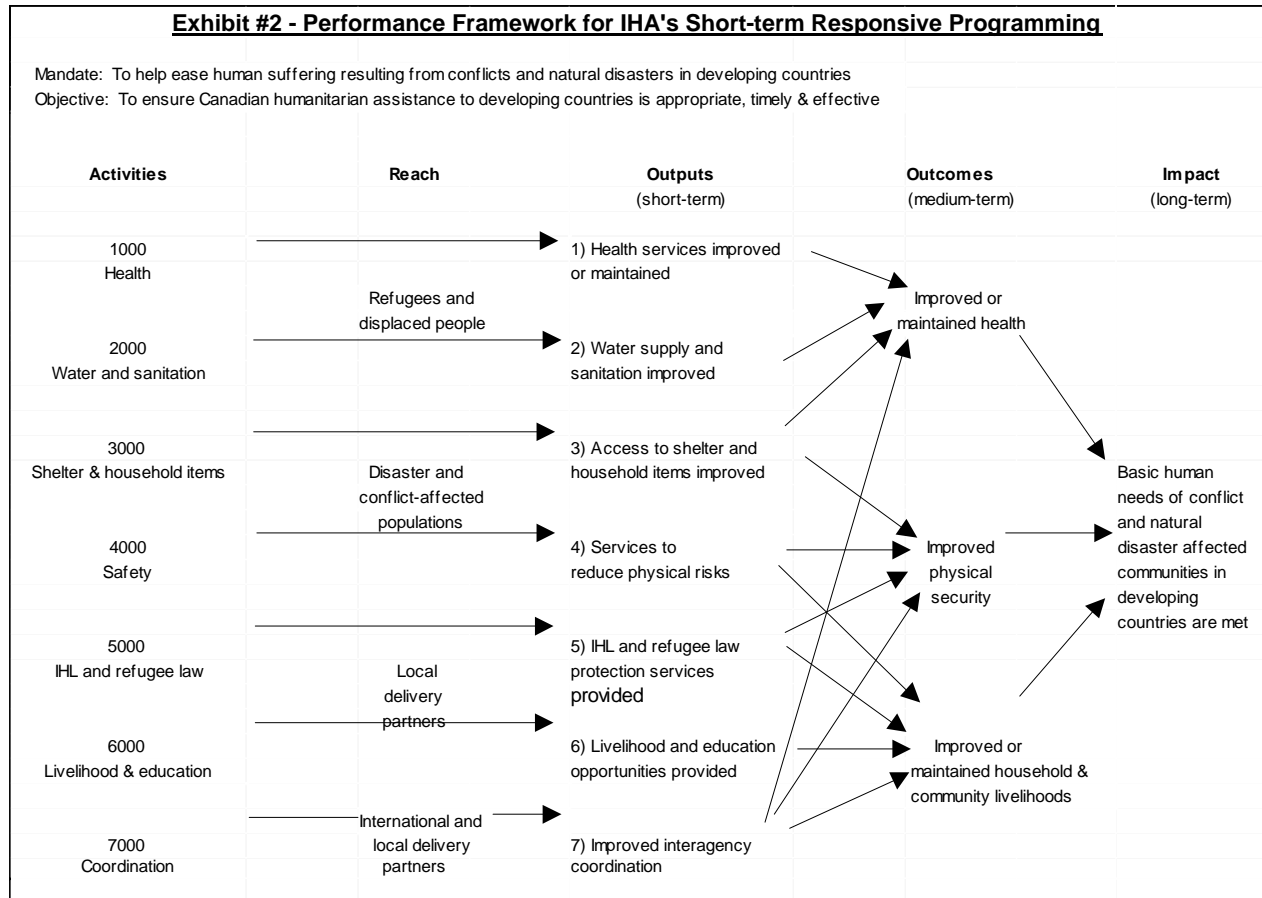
Exhibit #2 - Performance Framework for IHA's Short-term Responsive Programming

Mandate: To help ease human suffering resulting from conflicts and natural disasters in developing countries
Objective: To ensure Canadian humanitarian assistance to developing countries is appropriate, timely & effective

Activities

1000
Health

2000
Water and sanitation

3000
Shelter & household items

4000
Safety

5000
IHL and refugee law

6000
Livelihood & education

7000
Coordination

Reach

Refugees and displaced people

Disaster and conflict-affected populations

Local delivery partners

International and local delivery partners

Outputs
(short-term)

1) Health services improved or maintained

2) Water supply and sanitation improved

3) Access to shelter and household items improved

4) Services to reduce physical risks

5) IHL and refugee law protection services provided

6) Livelihood and education opportunities provided

7) Improved interagency coordination

Outcomes
(medium-term)

Improved or maintained health

Improved physical security

Improved or maintained household & community livelihoods

Impact
(long-term)

Basic human needs of conflict and natural disaster affected communities in developing countries are met